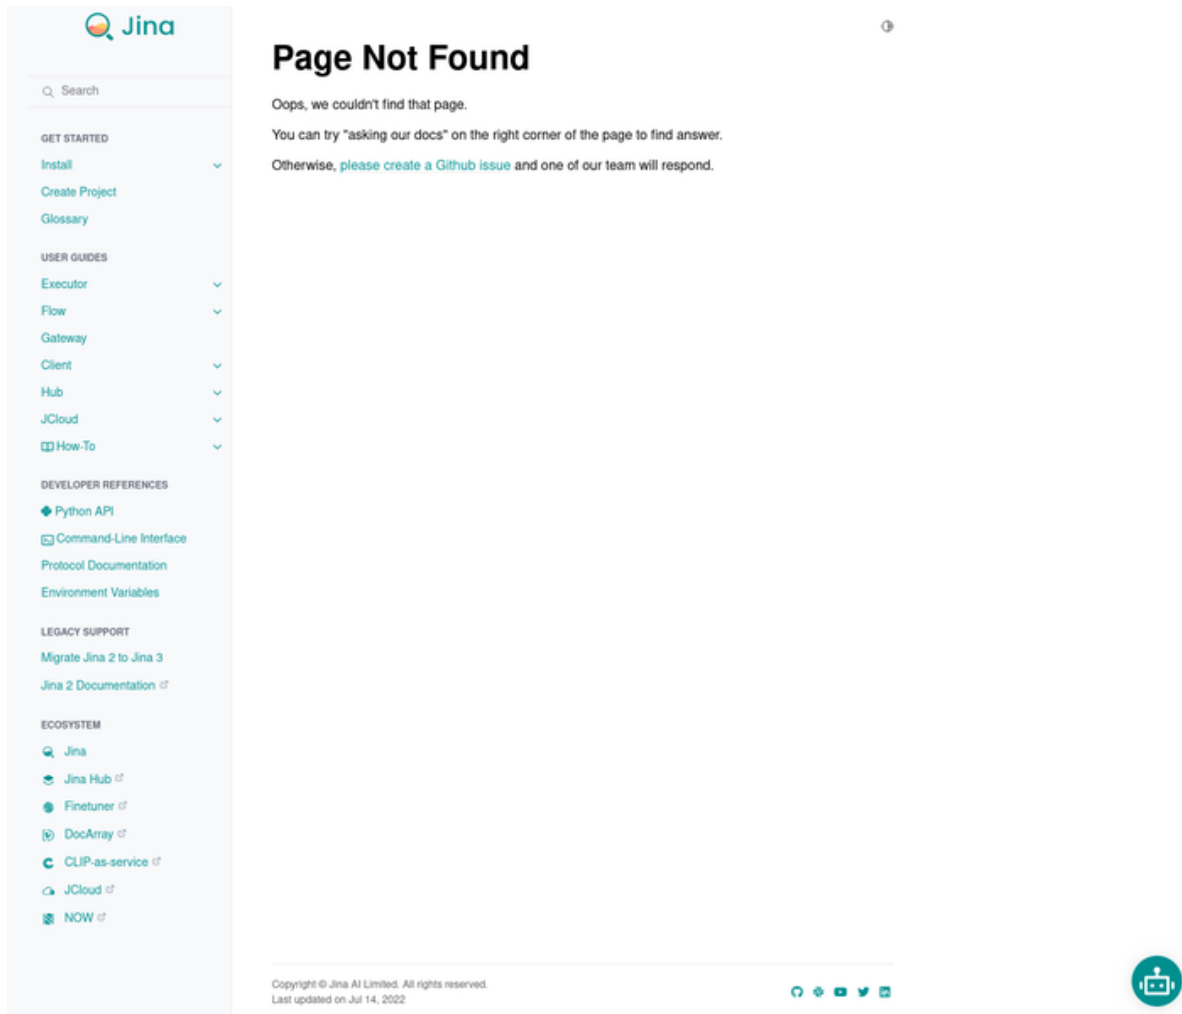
Jina

Search

GET STARTED

Install

Create Project

Glossary

USER GUIDES

Executor

Flow

Gateway

Client

Hub

JCloud

How-To

DEVELOPER REFERENCES

Python API

Command-Line Interface

Protocol Documentation

Environment Variables

LEGACY SUPPORT

Migrate Jina 2 to Jina 3

Jina 2 Documentation

ECOSYSTEM

Jina

Jina Hub

Finetuner

DocArray

CLIP-as-service

JCloud

NOW

# Page Not Found

Oops, we couldn't find that page.

You can try "asking our docs" on the right corner of the page to find answer.

Otherwise, please create a Github issue and one of our team will respond.

Copyright © Jina AI Limited. All rights reserved.
Last updated on Jul 14, 2022